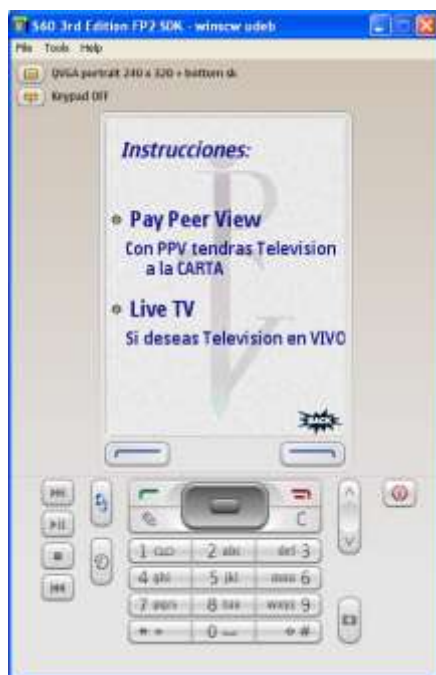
S60 3rd Edition FP2 SDK - winscw udeb

File Tools Help

QVGA portrait 240 x 320 + bottom sk

Keypad OFF

Instrucciones:

Pay Peer View

Con PPV tendras Television a la CARTA

Live TV

Si deseas Television en VIVO

BACK

C

1 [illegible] 2 abc def 3

4 ghi 5 jkl mno 6

7 pqrs 8 tuv wxyz 9

\* + 0 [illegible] # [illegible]